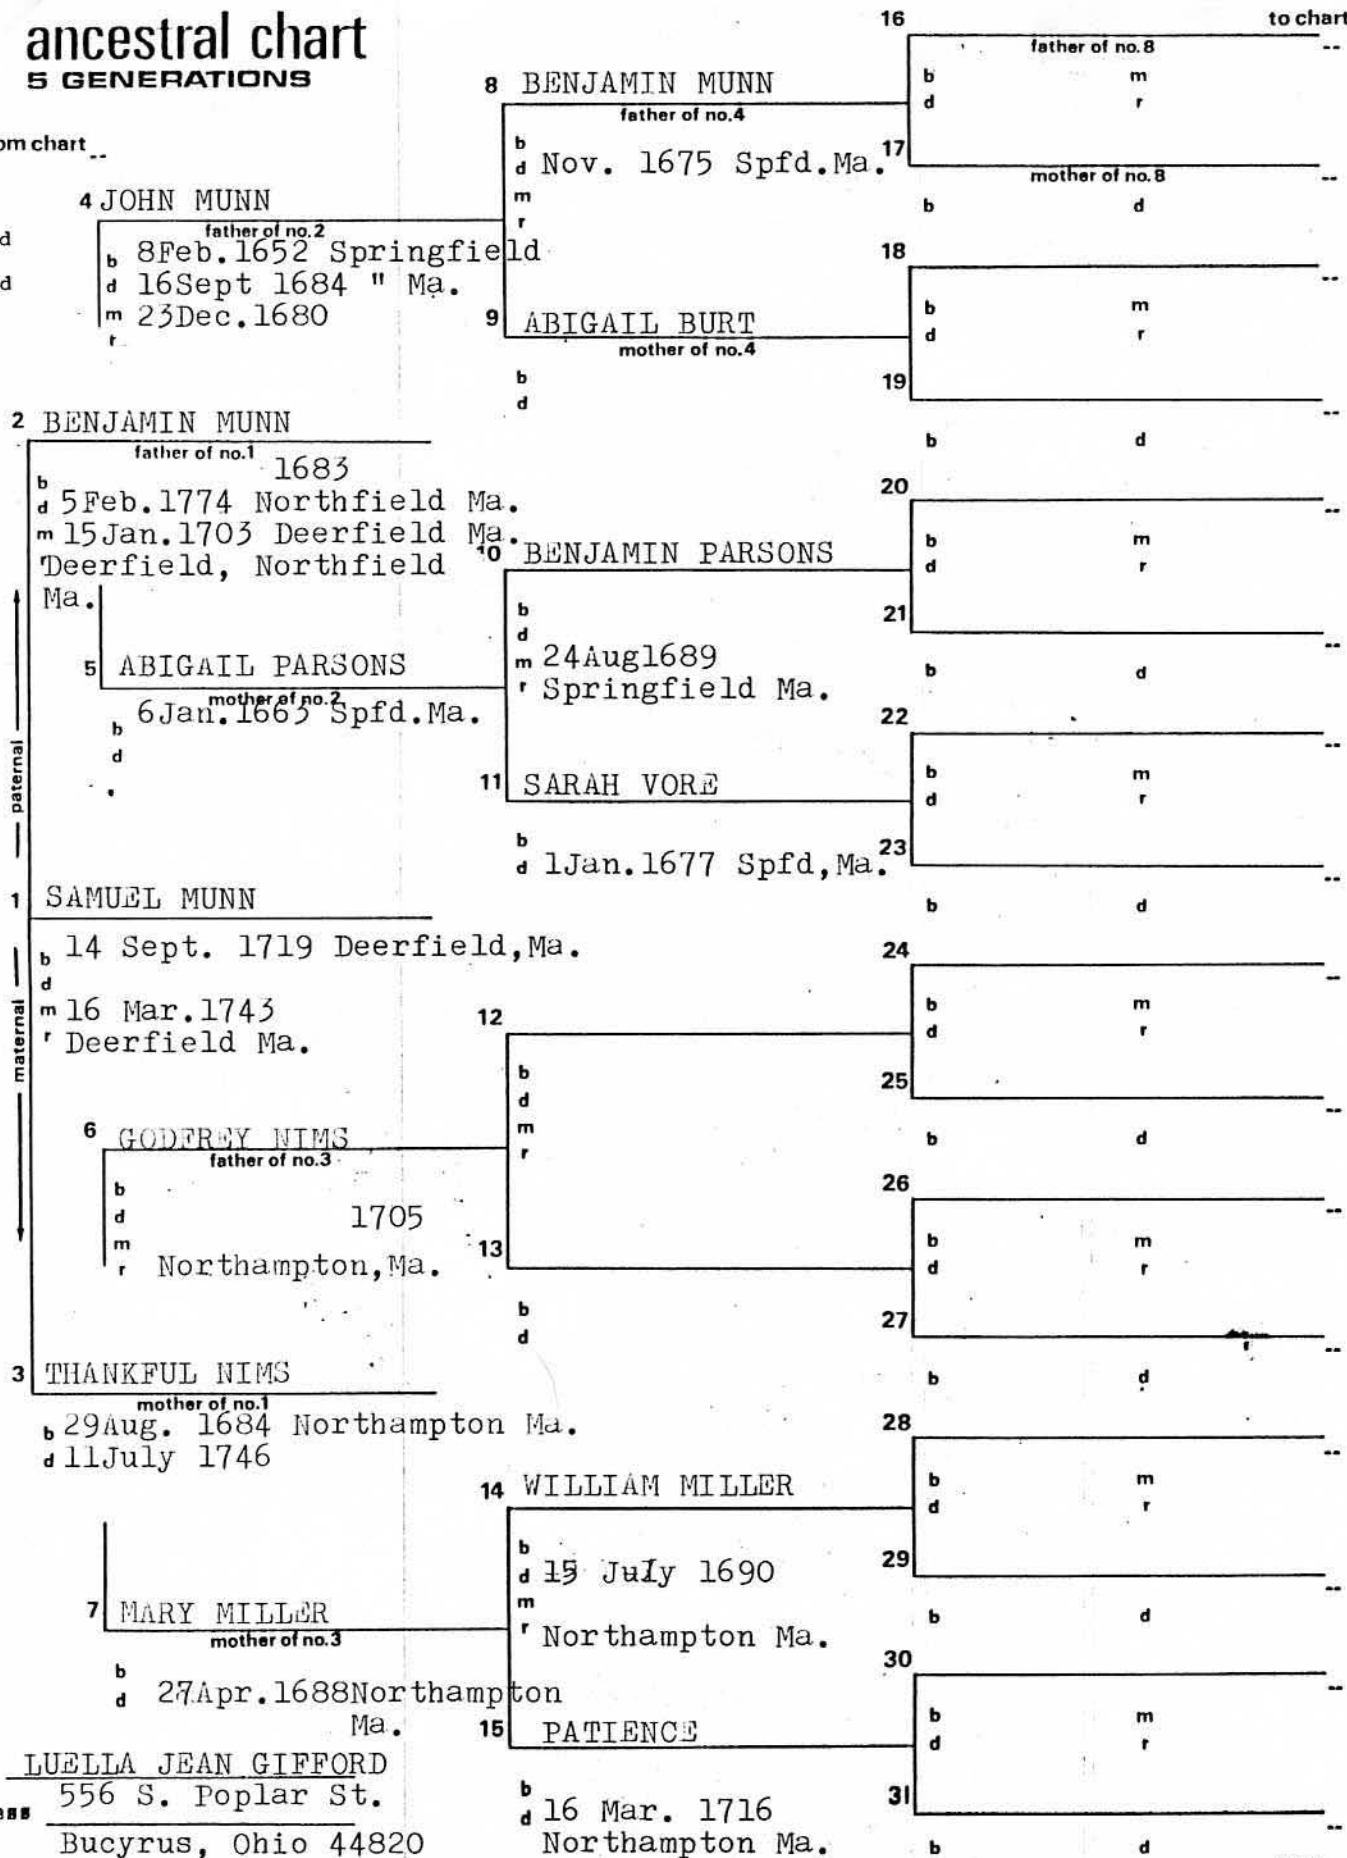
ancestral chart
5 GENERATIONS

om chart --

d
d

4 JOHN MUNN
father of no.2
b 8Feb.1652 Springfield
d 16Sept 1684 " Ma.
m 23Dec.1680
r

2 BENJAMIN MUNN
father of no.1
b 1683
d 5Feb.1774 Northfield Ma.
m 15Jan.1703 Deerfield Ma.
r Deerfield, Northfield Ma.

5 ABIGAIL PARSONS
mother of no.2
b 6Jan.1665 Spfd.Ma.
d

paternal

1 SAMUEL MUNN
b 14 Sept. 1719 Deerfield,Ma.
d
m 16 Mar.1743
r Deerfield Ma.

maternal

6 GODFREY NIMS
father of no.3
b
d 1705
m
r Northampton,Ma.

3 THANKFUL NIMS
mother of no.1
b 29Aug. 1684 Northampton Ma.
d 11July 1746

7 MARY MILLER
mother of no.3
b
d 27Apr.1688Northampton Ma.

LUELLA JEAN GIFFORD
ess 556 S. Poplar St.
Bucyrus, Ohio 44820

8 BENJAMIN MUNN
father of no.4
b
d Nov. 1675 Spfd.Ma.
m
r

9 ABIGAIL BURT
mother of no.4
b
d

10 BENJAMIN PARSONS
b
d
m 24Aug1689
r Springfield Ma.

11 SARAH VORE
b
d 1Jan.1677 Spfd,Ma.

12
b
d
m
r

13
b
d

14 WILLIAM MILLER
b
d 15 July 1690
m
r Northampton Ma.

15 PATIENCE
b
d 16 Mar. 1716 Northampton Ma.

16 to chart
father of no.8
b m
d r
17
mother of no.8
b d
18
b m
d r
19
b d
20
b m
d r
21
b d
22
b m
d r
23
b d
24
b m
d r
25
b d
26
b m
d r
27
b d
28
b m
d r
29
b d
30
b m
d r
31
b d